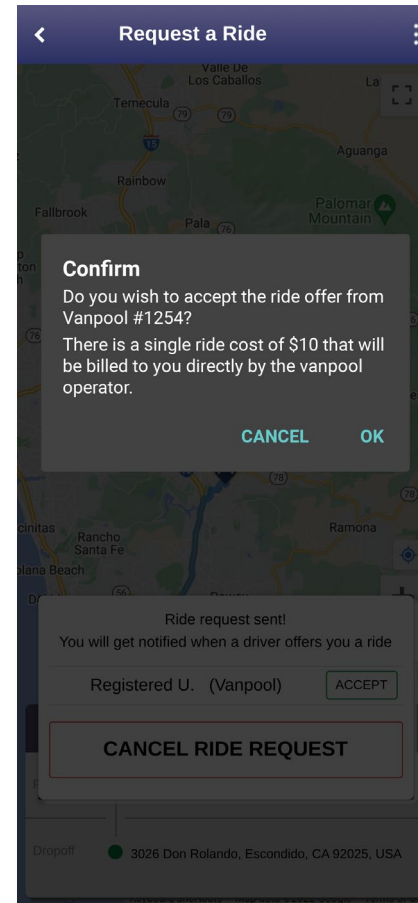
Request a Ride

Valle De Los Caballos
La
Temecula
79
79
15
Aguanga
Rainbow
Fallbrook
Palomar Mountain
Pala
76
ton
nh

Confirm
Do you wish to accept the ride offer from Vanpool #1254?
There is a single ride cost of $10 that will be billed to you directly by the vanpool operator.

CANCEL OK

78
78
cinitas
Ramona
Rancho Santa Fe
lana Beach
56

Ride request sent!
You will get notified when a driver offers you a ride

Registered U. (Vanpool) ACCEPT

CANCEL RIDE REQUEST

Dropoff 3026 Don Rolando, Escondido, CA 92025, USA